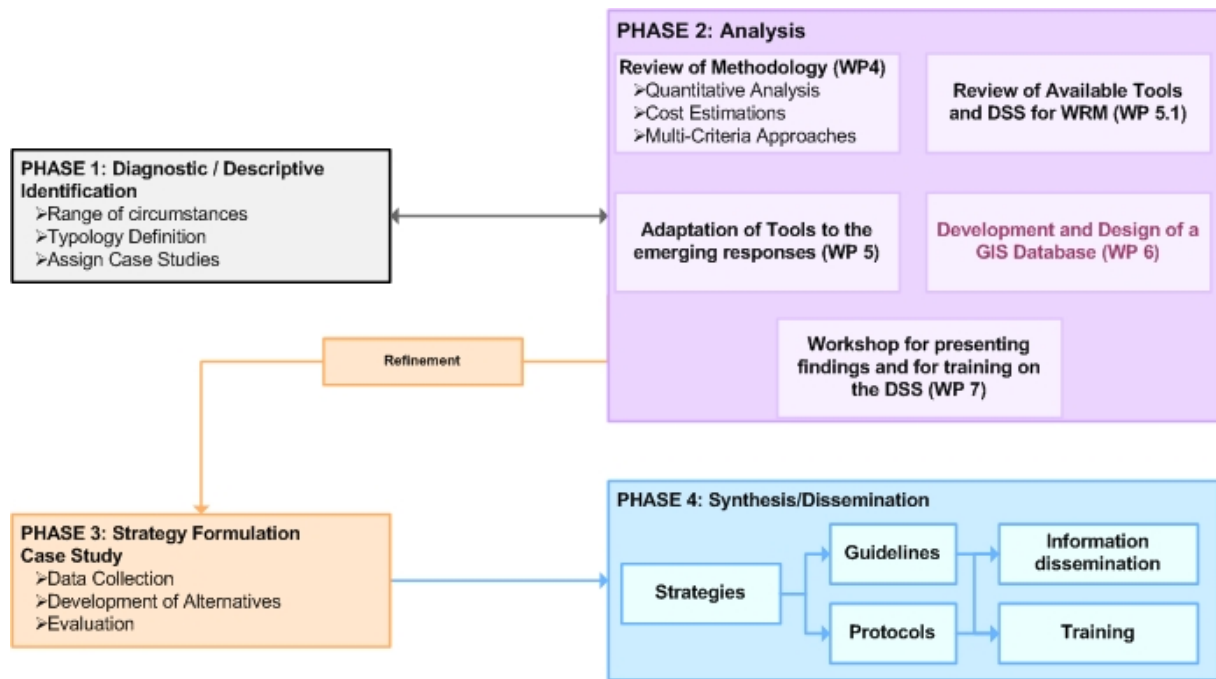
PHASE 1: Diagnostic / Descriptive Identification
➢Range of circumstances
➢Typology Definition
➢Assign Case Studies

PHASE 2: Analysis

Review of Methodology (WP4)
➢Quantitative Analysis
➢Cost Estimations
➢Multi-Criteria Approaches

Review of Available Tools and DSS for WRM (WP 5.1)

Adaptation of Tools to the emerging responses (WP 5)

Development and Design of a GIS Database (WP 6)

Workshop for presenting findings and for training on the DSS (WP 7)

Refinement

PHASE 3: Strategy Formulation Case Study
➢Data Collection
➢Development of Alternatives
➢Evaluation

PHASE 4: Synthesis/Dissemination

Strategies

Guidelines

Protocols

Information dissemination

Training